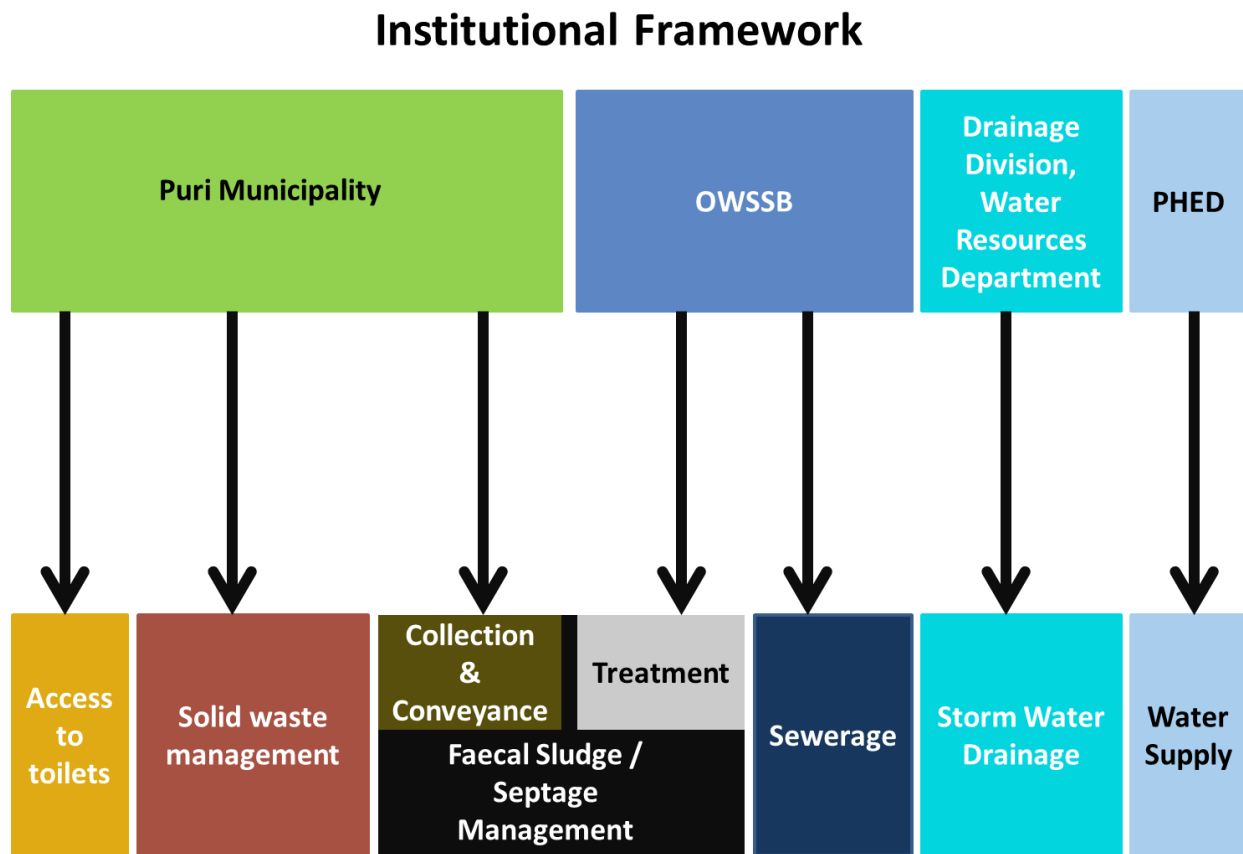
Institutional Framework

Puri Municipality

OWSSB

Drainage Division, Water Resources Department

PHED

Access to toilets

Solid waste management

Collection & Conveyance

Treatment

Faecal Sludge / Septage Management

Sewerage

Storm Water Drainage

Water Supply